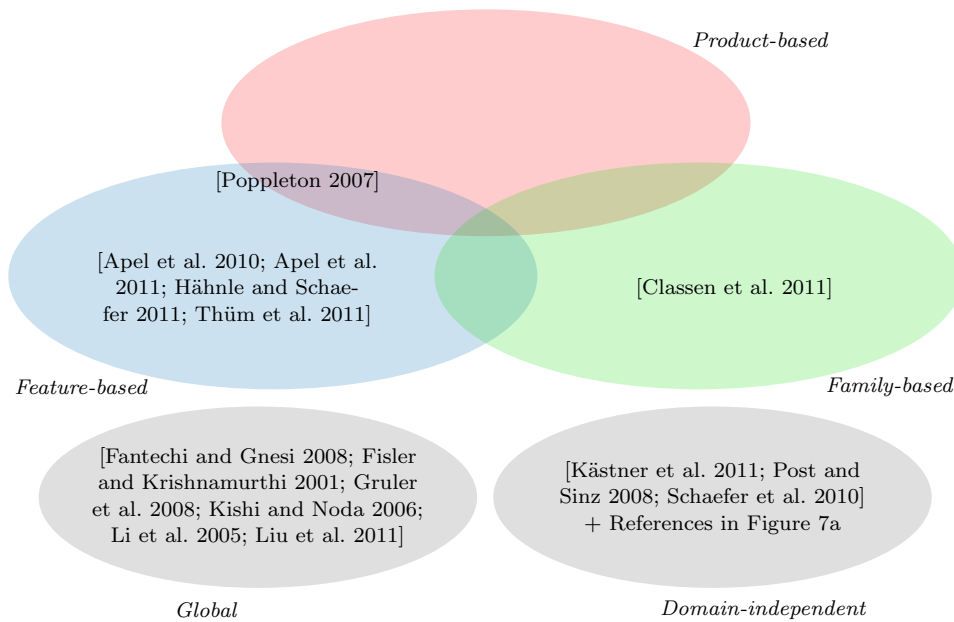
Product-based

[Poppleton 2007]

[Apel et al. 2010; Apel et al. 2011; Hähnle and Schaefer 2011; Thüm et al. 2011]

[Classen et al. 2011]

Feature-based

Family-based

[Fantechi and Gnesi 2008; Fisler and Krishnamurthi 2001; Gruler et al. 2008; Kishi and Noda 2006; Li et al. 2005; Liu et al. 2011]

[Kästner et al. 2011; Post and Sinz 2008; Schaefer et al. 2010] + References in Figure 7a

Global

Domain-independent